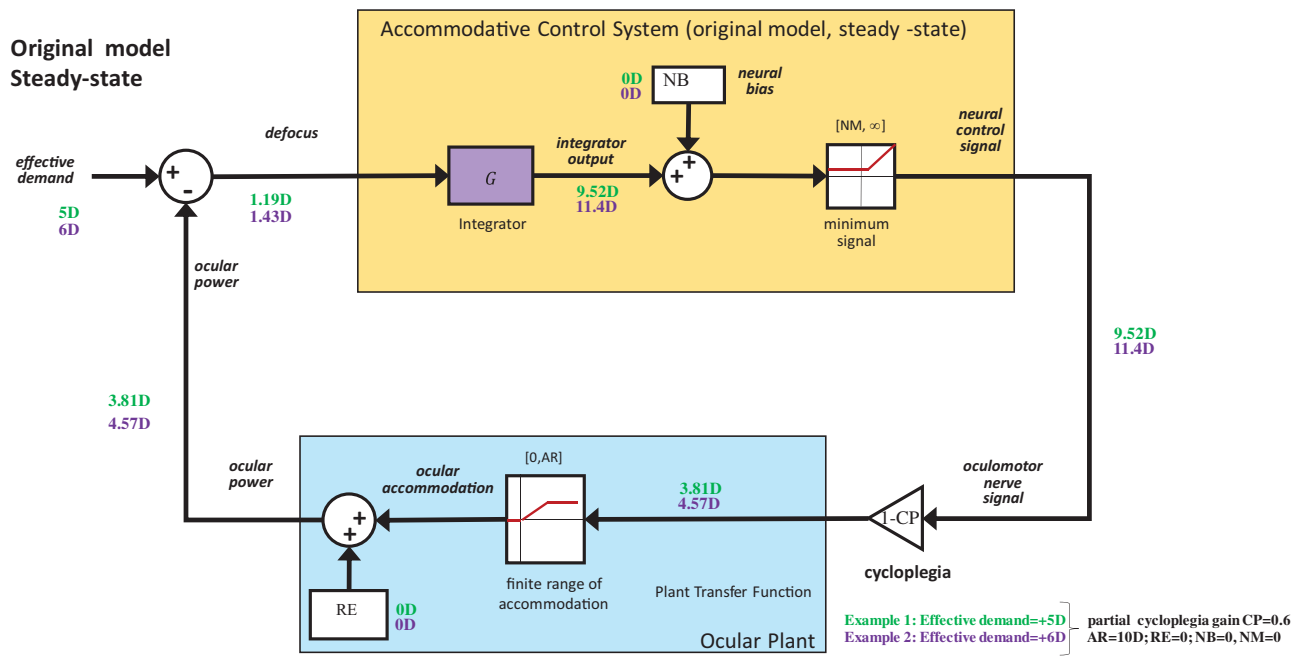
Original model
Steady-state

Accommodative Control System (original model, steady -state)

effective demand
5D
6D

+
-

defocus
1.19D
1.43D

G
Integrator

integrator output
9.52D
11.4D

0D
0D
NB
neural bias

+
+

[NM, ∞]
minimum signal

neural control signal

9.52D
11.4D

ocular power

3.81D
4.57D

ocular power

+
+

RE
0D
0D

ocular accommodation

[0,AR]
finite range of accommodation

3.81D
4.57D

Plant Transfer Function

Ocular Plant

oculomotor nerve signal

1-CP
cycloplegia

Example 1: Effective demand=+5D
Example 2: Effective demand=+6D
partial cycloplegia gain CP=0.6
AR=10D; RE=0; NB=0, NM=0